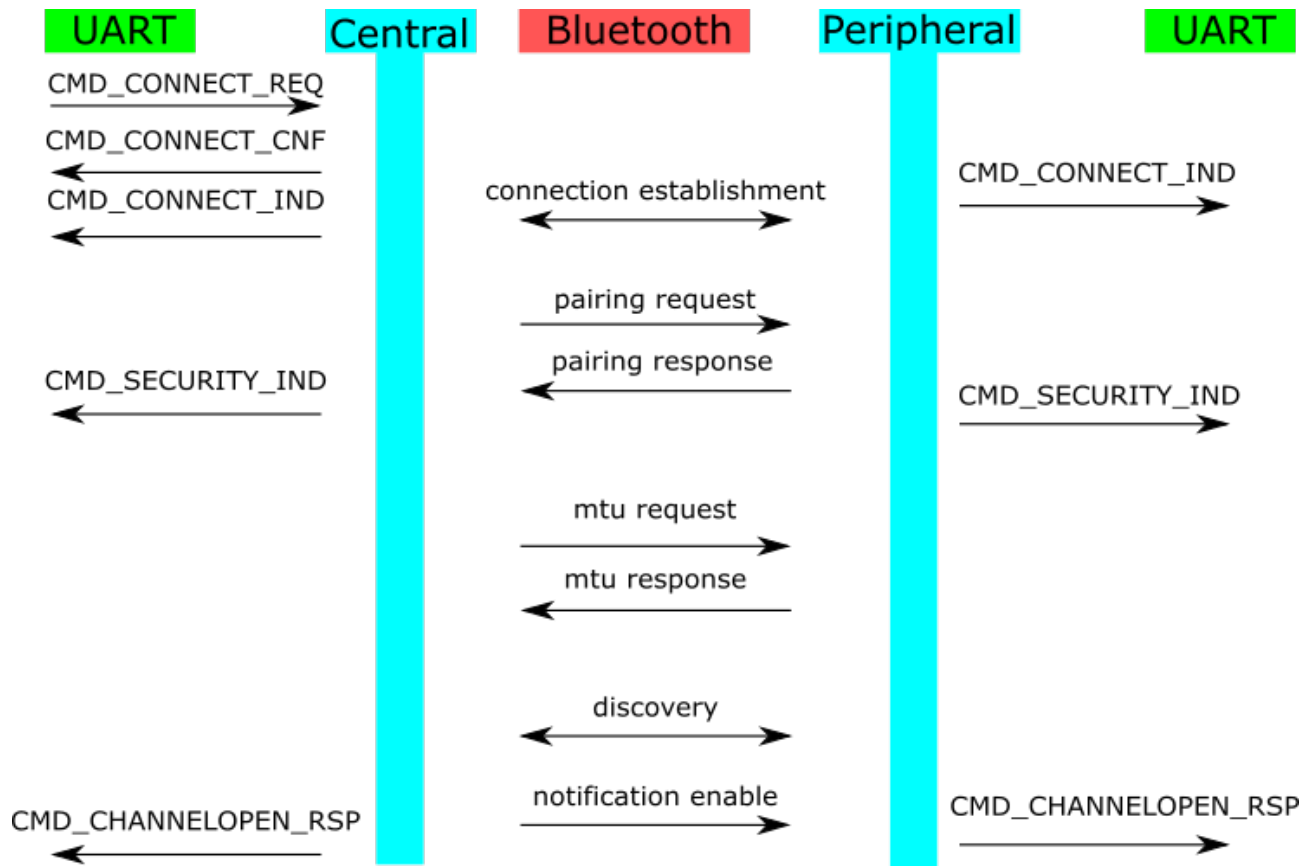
UART

Central

Bluetooth

Peripheral

UART

CMD_CONNECT_REQ

CMD_CONNECT_CNF

CMD_CONNECT_IND

connection establishment

CMD_CONNECT_IND

pairing request

pairing response

CMD_SECURITY_IND

CMD_SECURITY_IND

mtu request

mtu response

discovery

CMD_CHANNELOPEN_RSP

notification enable

CMD_CHANNELOPEN_RSP